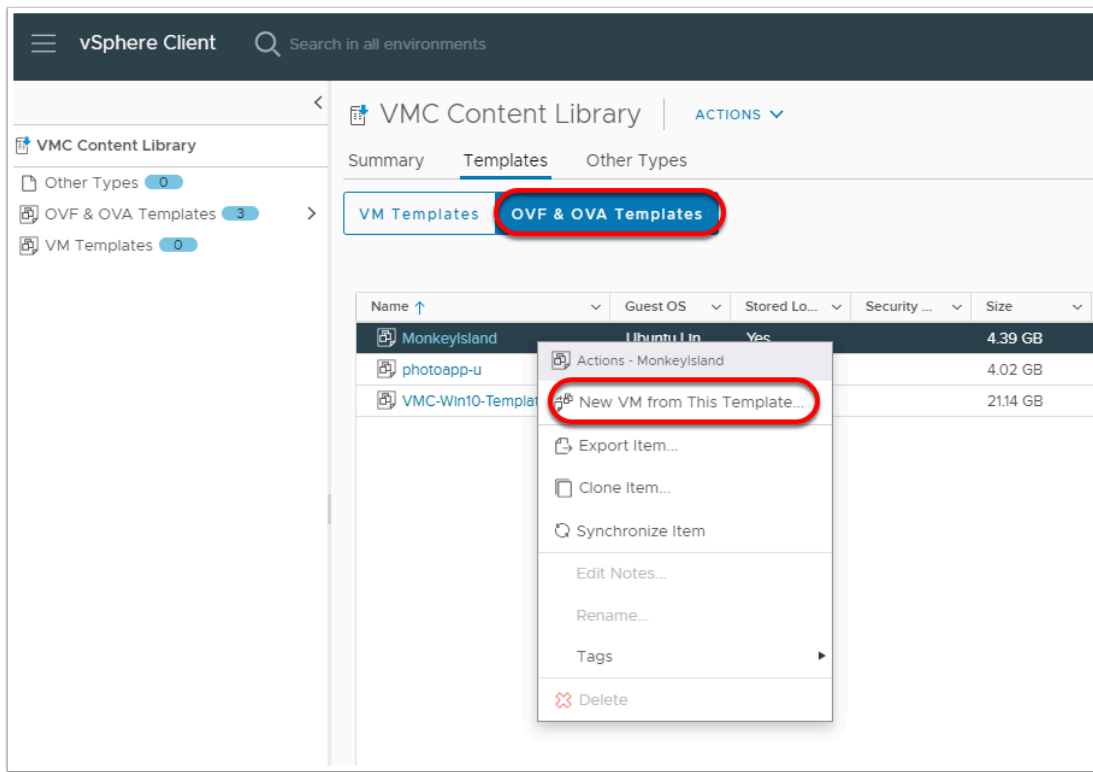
vSphere Client

Search in all environments

VMC Content Library

Other Types 0

OVF & OVA Templates 3

VM Templates 0

VMC Content Library

ACTIONS

Summary

Templates

Other Types

VM Templates

OVF & OVA Templates

| Name ↑ | Guest OS | Stored Lo... | Security ... | Size |
|---|---|---|---|---|
| MonkeyIsland | Ubuntu Lin | Yes | | 4.39 GB |
| photoapp-u | | | | 4.02 GB |
| VMC-Win10-Templat | | | | 21.14 GB |

Actions - MonkeyIsland

New VM from This Template...

Export Item...

Clone Item...

Synchronize Item

Edit Notes...

Rename...

Tags

Delete